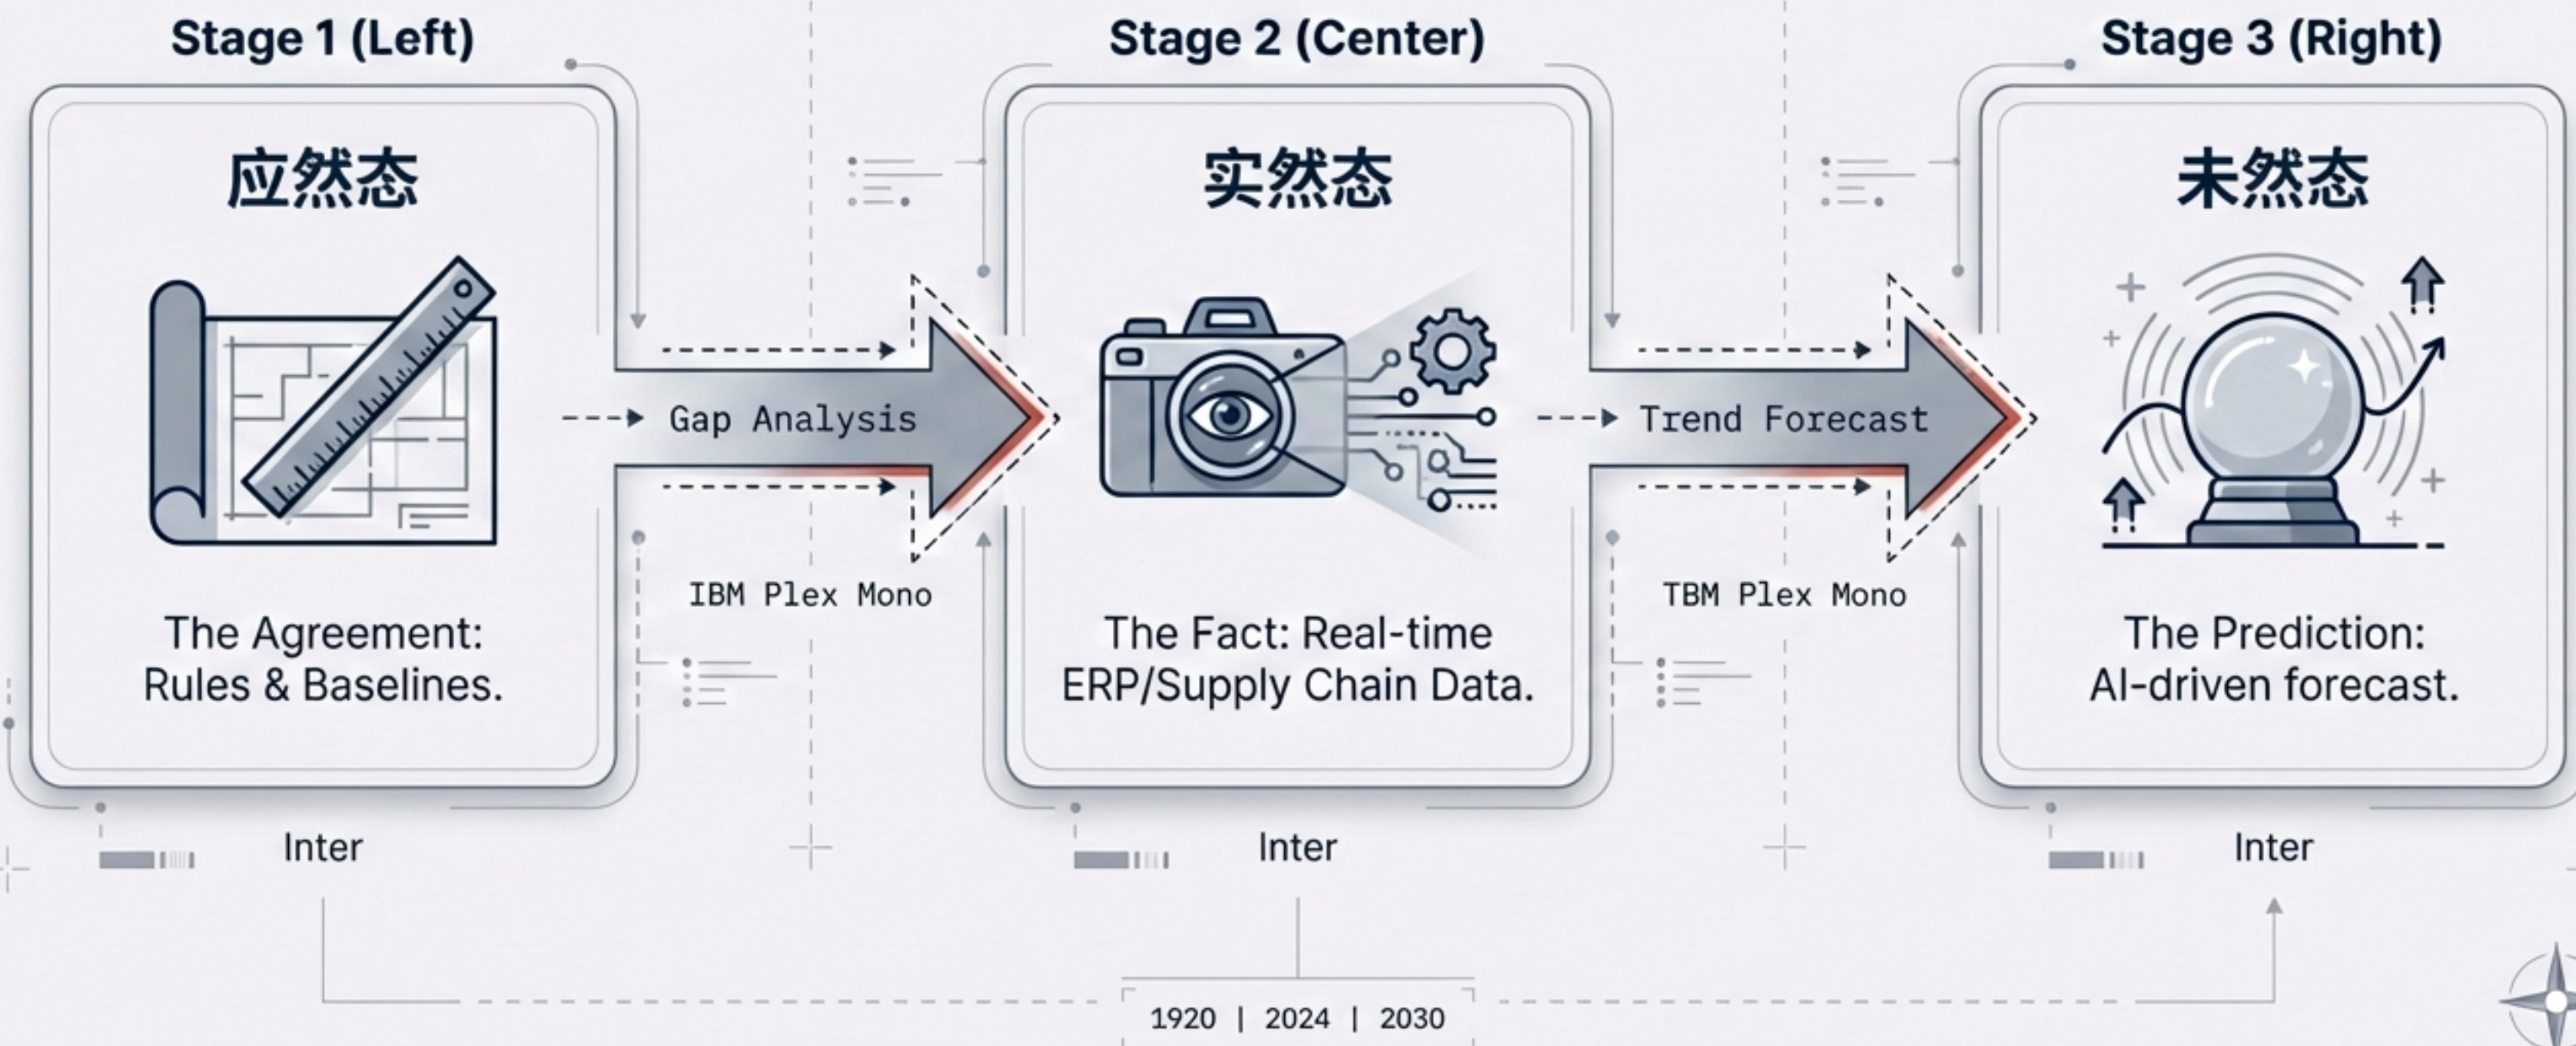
Stage 1 (Left)

应然态

The Agreement: Rules & Baselines.

Inter

Gap Analysis

IBM Plex Mono

Stage 2 (Center)

实然态

The Fact: Real-time ERP/Supply Chain Data.

Inter

Trend Forecast

TBM Plex Mono

Stage 3 (Right)

未然态

The Prediction: AI-driven forecast.

Inter

1920 | 2024 | 2030